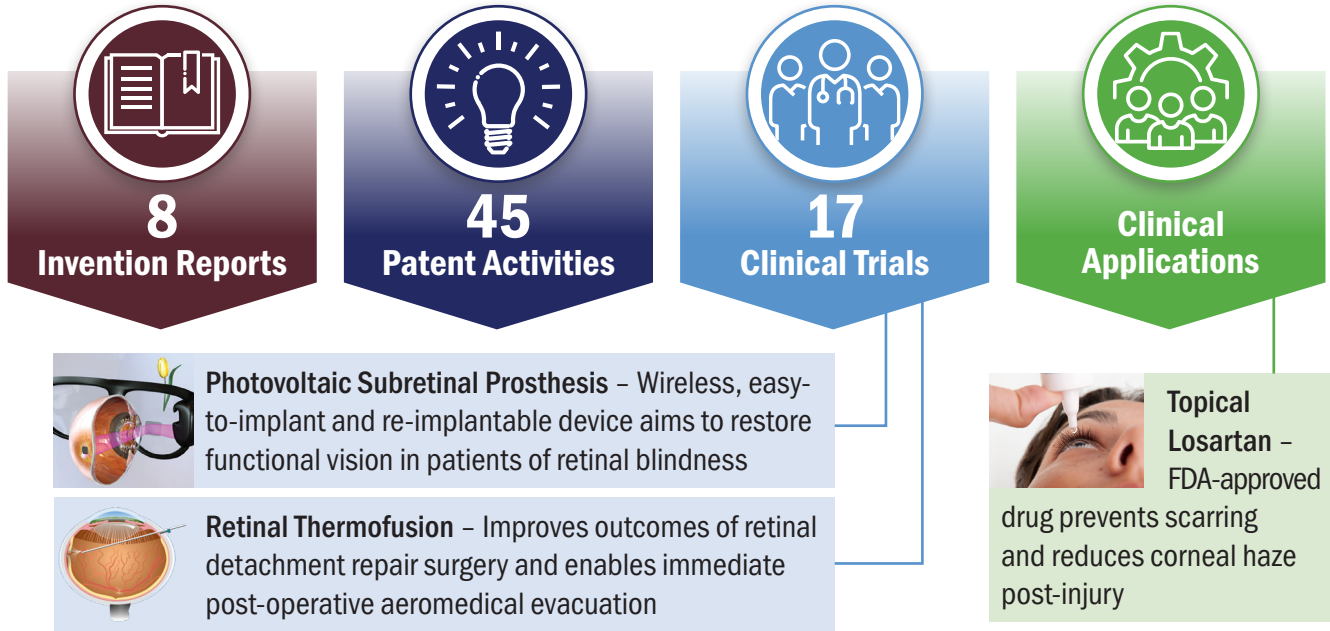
8
Invention Reports

45
Patent Activities

17
Clinical Trials

Clinical Applications

Photovoltaic Subretinal Prosthesis – Wireless, easy-to-implant and re-implantable device aims to restore functional vision in patients of retinal blindness

Retinal Thermofusion – Improves outcomes of retinal detachment repair surgery and enables immediate post-operative aeromedical evacuation

Topical Losartan – FDA-approved drug prevents scarring and reduces corneal haze post-injury